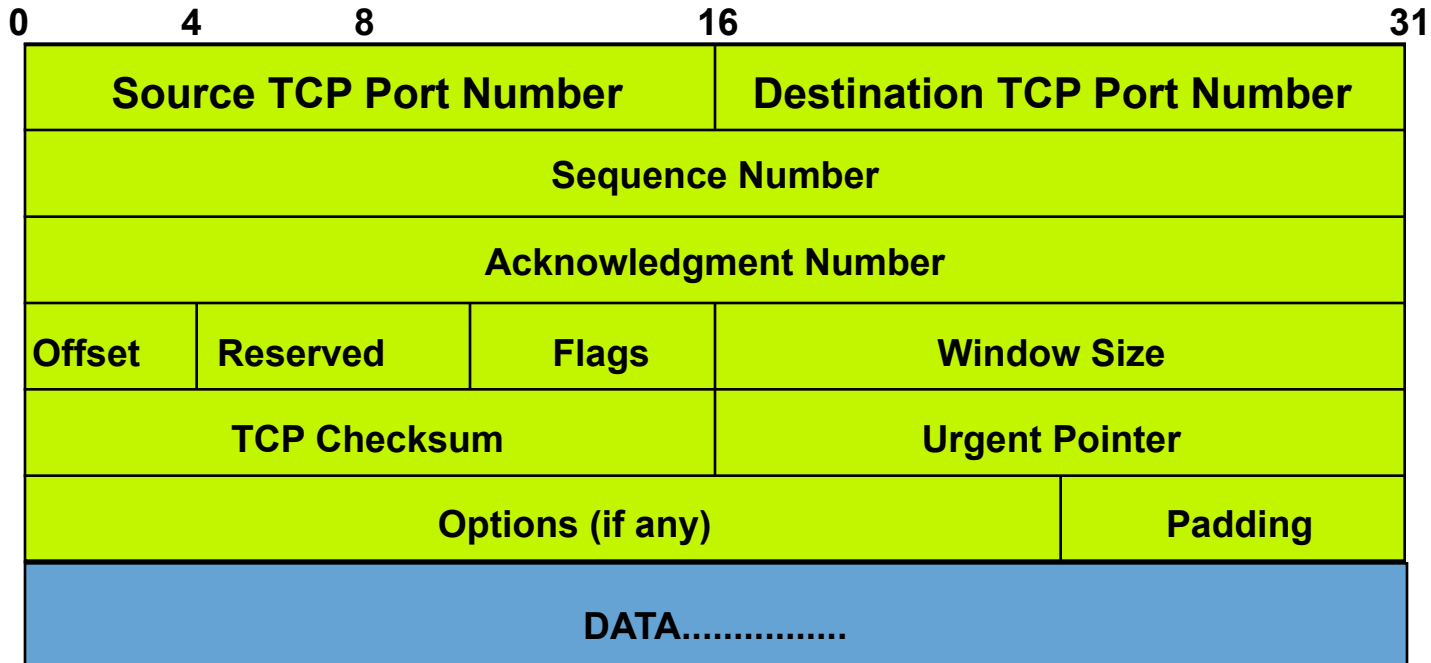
0 4 8 16 31

| Source TCP Port Number | | | Destination TCP Port Number |
|---|---|---|---|
| Sequence Number | | | |
| Acknowledgment Number | | | |
| Offset | Reserved | Flags | Window Size |
| TCP Checksum | | | Urgent Pointer |
| Options (if any) | | | Padding |

DATA...............